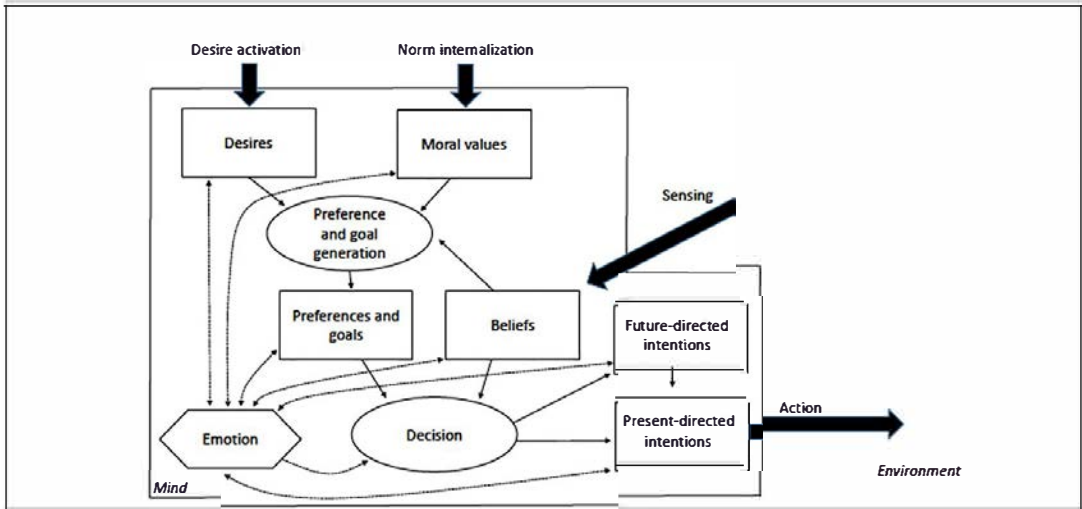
Desire activation

Norm internalization

Desires

Moral values

Sensing

Preference and goal generation

Preferences and goals

Beliefs

Future-directed intentions

Present-directed intentions

Action

Emotion

Decision

Mind

Environment